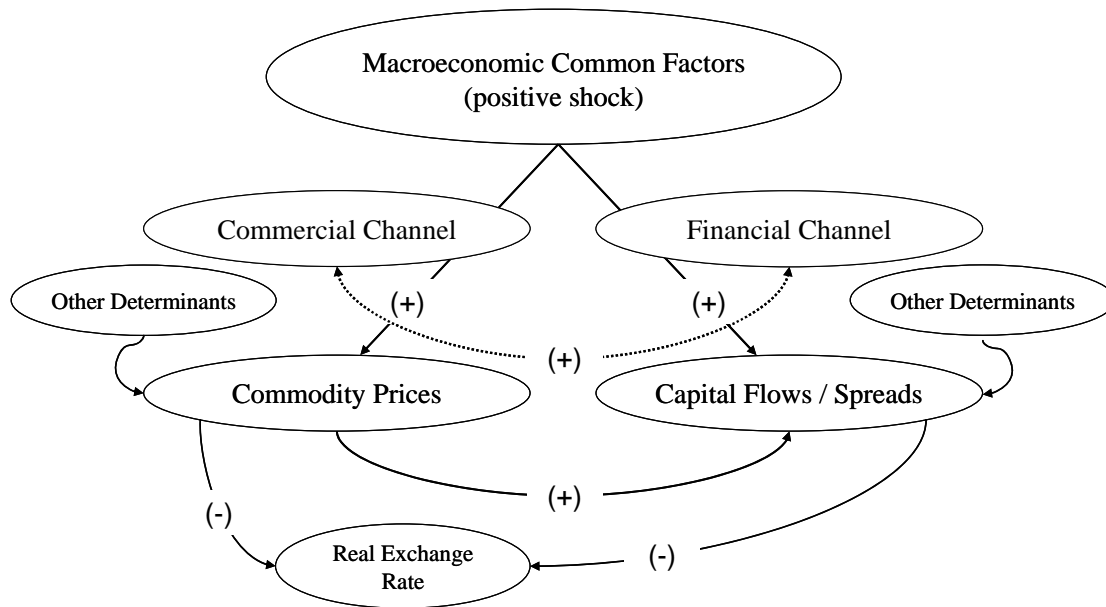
Macroeconomic Common Factors
(positive shock)

Commercial Channel

Financial Channel

Other Determinants

(+)

(+)

Other Determinants

(+)

Commodity Prices

Capital Flows / Spreads

(+)

(-)

Real Exchange Rate

(-)